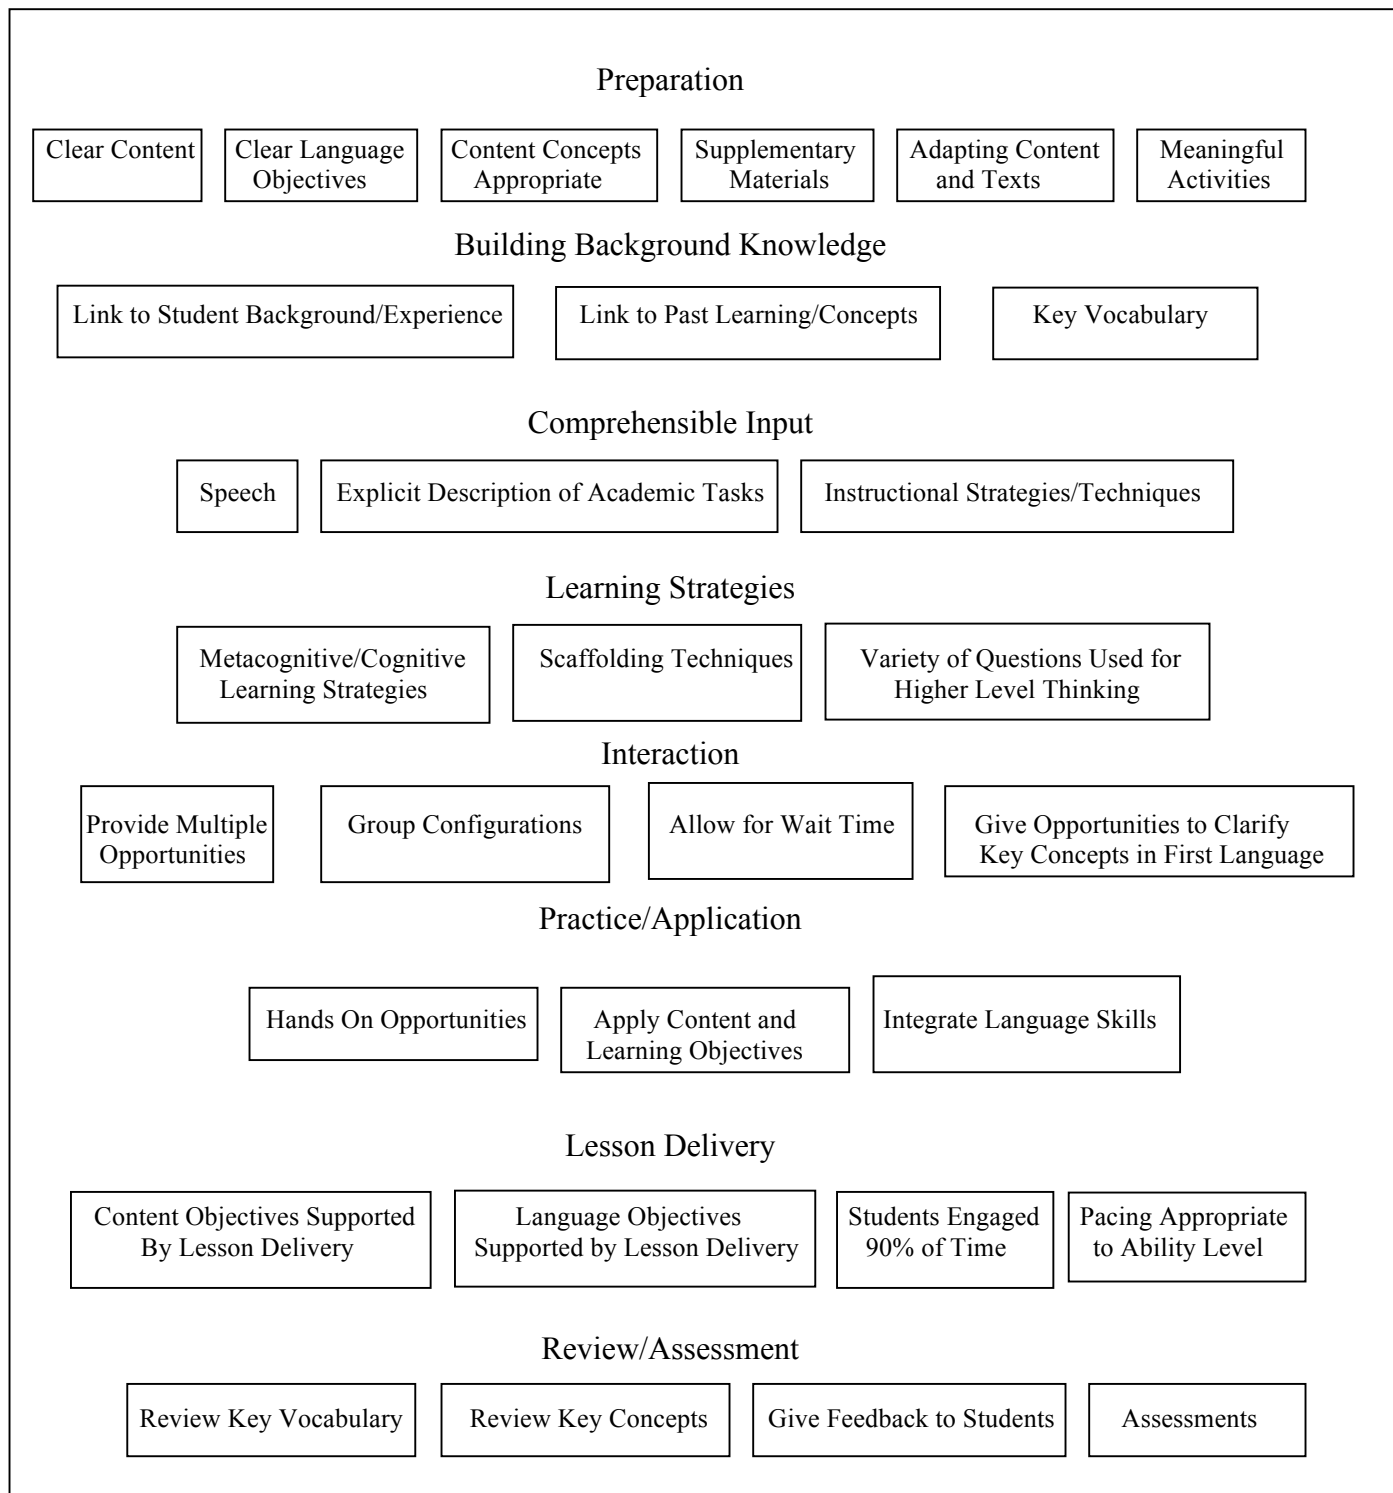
Preparation

Clear Content

Clear Language Objectives

Content Concepts Appropriate

Supplementary Materials

Adapting Content and Texts

Meaningful Activities

Building Background Knowledge

Link to Student Background/Experience

Link to Past Learning/Concepts

Key Vocabulary

Comprehensible Input

Speech

Explicit Description of Academic Tasks

Instructional Strategies/Techniques

Learning Strategies

Metacognitive/Cognitive Learning Strategies

Scaffolding Techniques

Variety of Questions Used for Higher Level Thinking

Interaction

Provide Multiple Opportunities

Group Configurations

Allow for Wait Time

Give Opportunities to Clarify Key Concepts in First Language

Practice/Application

Hands On Opportunities

Apply Content and Learning Objectives

Integrate Language Skills

Lesson Delivery

Content Objectives Supported By Lesson Delivery

Language Objectives Supported by Lesson Delivery

Students Engaged 90% of Time

Pacing Appropriate to Ability Level

Review/Assessment

Review Key Vocabulary

Review Key Concepts

Give Feedback to Students

Assessments